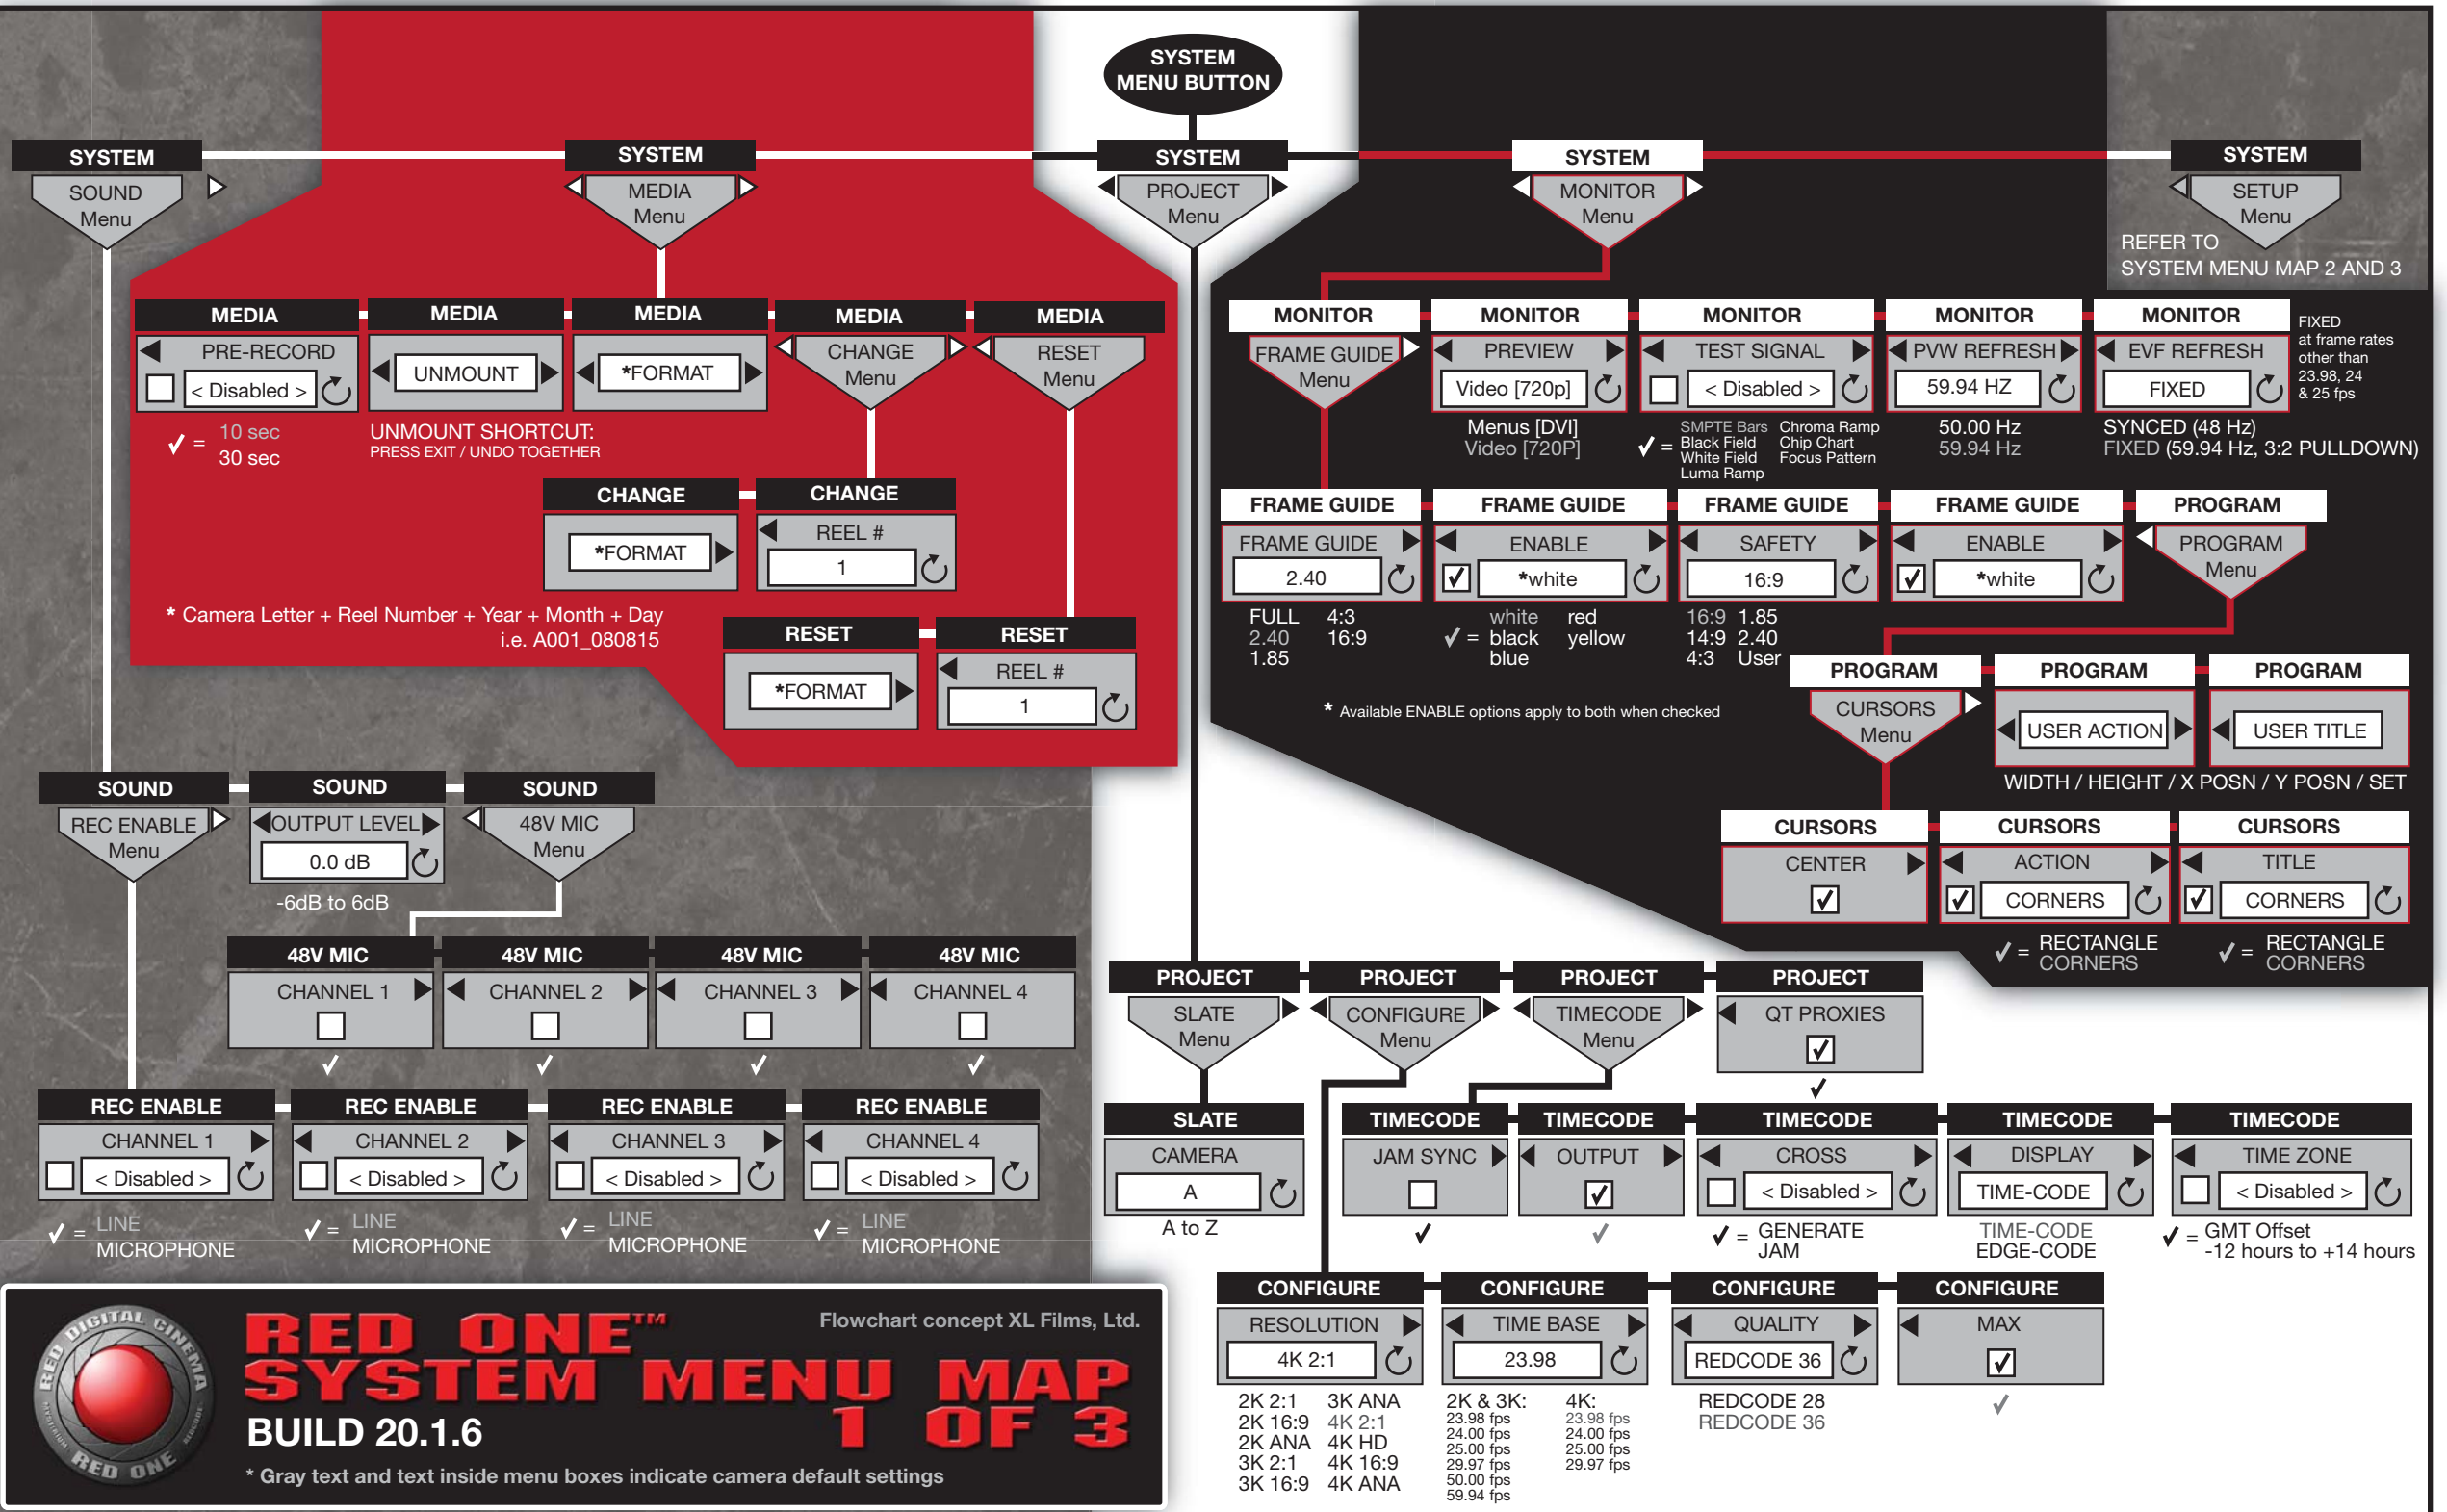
SYSTEM MENU BUTTON

SYSTEM
SOUND Menu

SYSTEM
MEDIA Menu

SYSTEM
PROJECT Menu

SYSTEM
MONITOR Menu

SYSTEM
SETUP Menu
REFER TO SYSTEM MENU MAP 2 AND 3

MEDIA
PRE-RECORD
< Disabled >
✓ = 10 sec
30 sec

MEDIA
UNMOUNT

MEDIA
*FORMAT

UNMOUNT SHORTCUT:
PRESS EXIT / UNDO TOGETHER

MEDIA
CHANGE Menu

MEDIA
RESET Menu

CHANGE
*FORMAT

CHANGE
REEL #
1

* Camera Letter + Reel Number + Year + Month + Day
i.e. A001_080815

RESET
*FORMAT

RESET
REEL #
1

MONITOR
FRAME GUIDE Menu

MONITOR
PREVIEW
Video [720p]
Menus [DVI]
Video [720P]

MONITOR
TEST SIGNAL
< Disabled >
✓ = SMPTE Bars Black Field White Field Luma Ramp Chroma Ramp Chip Chart Focus Pattern

MONITOR
PVW REFRESH
59.94 HZ
50.00 Hz
59.94 Hz

MONITOR
EVF REFRESH
FIXED
SYNCED (48 Hz)
FIXED (59.94 Hz, 3:2 PULLDOWN)

FIXED at frame rates other than 23.98, 24 & 25 fps

FRAME GUIDE
FRAME GUIDE
2.40
FULL 4:3
2.40 16:9
1.85

FRAME GUIDE
ENABLE
*white
white red
✓ = black yellow
blue

FRAME GUIDE
SAFETY
16:9
16:9 1.85
14:9 2.40
4:3 User

FRAME GUIDE
ENABLE
*white

PROGRAM
PROGRAM Menu

* Available ENABLE options apply to both when checked

PROGRAM
CURSORS Menu

PROGRAM
USER ACTION

PROGRAM
USER TITLE

WIDTH / HEIGHT / X POSN / Y POSN / SET

CURSORS
CENTER

CURSORS
ACTION
CORNERS
✓ = RECTANGLE
CORNERS

CURSORS
TITLE
CORNERS
✓ = RECTANGLE
CORNERS

SOUND
REC ENABLE Menu

SOUND
OUTPUT LEVEL
0.0 dB
-6dB to 6dB

SOUND
48V MIC Menu

48V MIC
CHANNEL 1
✓

48V MIC
CHANNEL 2
✓

48V MIC
CHANNEL 3
✓

48V MIC
CHANNEL 4
✓

REC ENABLE
CHANNEL 1
< Disabled >
✓ = LINE
MICROPHONE

REC ENABLE
CHANNEL 2
< Disabled >
✓ = LINE
MICROPHONE

REC ENABLE
CHANNEL 3
< Disabled >
✓ = LINE
MICROPHONE

REC ENABLE
CHANNEL 4
< Disabled >
✓ = LINE
MICROPHONE

PROJECT
SLATE Menu

PROJECT
CONFIGURE Menu

PROJECT
TIMECODE Menu

PROJECT
QT PROXIES
✓

SLATE
CAMERA
A
A to Z

TIMECODE
JAM SYNC
✓

TIMECODE
OUTPUT
✓

TIMECODE
CROSS
< Disabled >
✓ = GENERATE
JAM

TIMECODE
DISPLAY
TIME-CODE
TIME-CODE
EDGE-CODE

TIMECODE
TIME ZONE
< Disabled >
✓ = GMT Offset
-12 hours to +14 hours

CONFIGURE
RESOLUTION
4K 2:1
2K 2:1 3K ANA
2K 16:9 4K 2:1
2K ANA 4K HD
3K 2:1 4K 16:9
3K 16:9 4K ANA

CONFIGURE
TIME BASE
23.98
2K & 3K:
23.98 fps
24.00 fps
25.00 fps
29.97 fps
50.00 fps
59.94 fps
4K:
23.98 fps
24.00 fps
25.00 fps
29.97 fps

CONFIGURE
QUALITY
REDCODE 36
REDCODE 28
REDCODE 36

CONFIGURE
MAX
✓

DIGITAL CINEMA RED ONE
RED ONE™
SYSTEM MENU MAP 1 OF 3
BUILD 20.1.6
Flowchart concept XL Films, Ltd.
* Gray text and text inside menu boxes indicate camera default settings